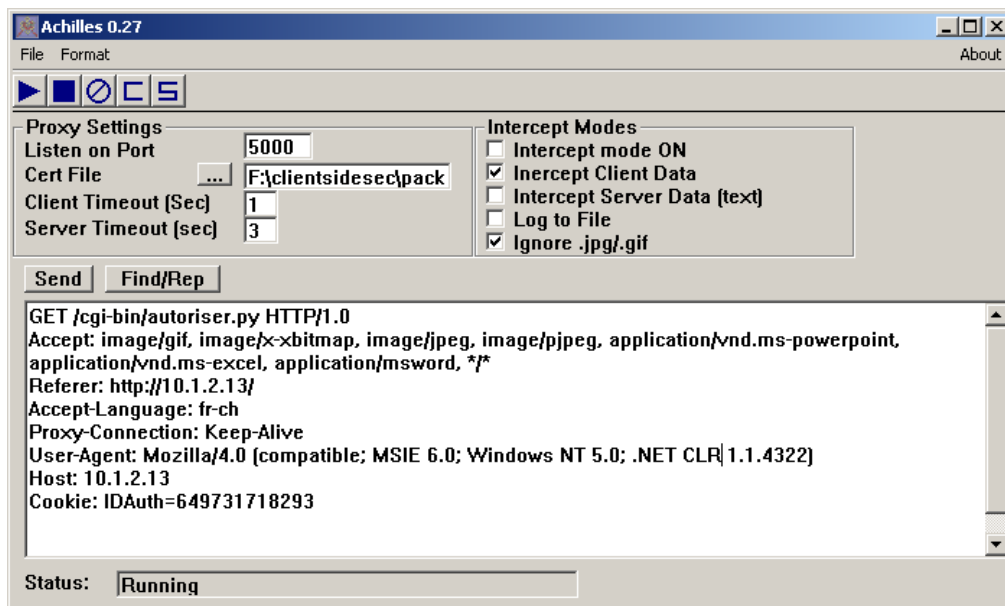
Achilles 0.27

File Format

About

C S

Proxy Settings
Listen on Port 5000
Cert File ... F:\clientsidesec\pack
Client Timeout (Sec) 1
Server Timeout (sec) 3

Intercept Modes
Intercept mode ON
Inercept Client Data
Intercept Server Data (text)
Log to File
Ignore .jpg/.gif

Send Find/Rep

GET /cgi-bin/autoriser.py HTTP/1.0
Accept: image/gif, image/x-xbitmap, image/jpeg, image/pjpeg, application/vnd.ms-powerpoint, application/vnd.ms-excel, application/msword, */*
Referer: http://10.1.2.13/
Accept-Language: fr-ch
Proxy-Connection: Keep-Alive
User-Agent: Mozilla/4.0 (compatible; MSIE 6.0; Windows NT 5.0; .NET CLR 1.1.4322)
Host: 10.1.2.13
Cookie: IDAuth=649731718293

Status: Running